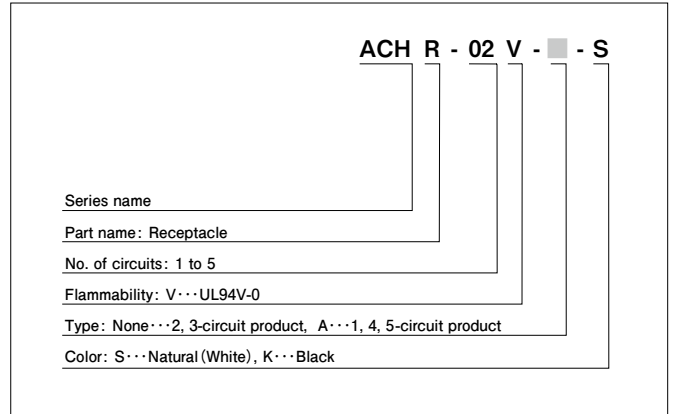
ACH R - 02 V - ■ - S

Series name

Part name: Receptacle

No. of circuits: 1 to 5

Flammability: V···UL94V-0

Type: None···2, 3-circuit product, A···1, 4, 5-circuit product

Color: S···Natural (White), K···Black